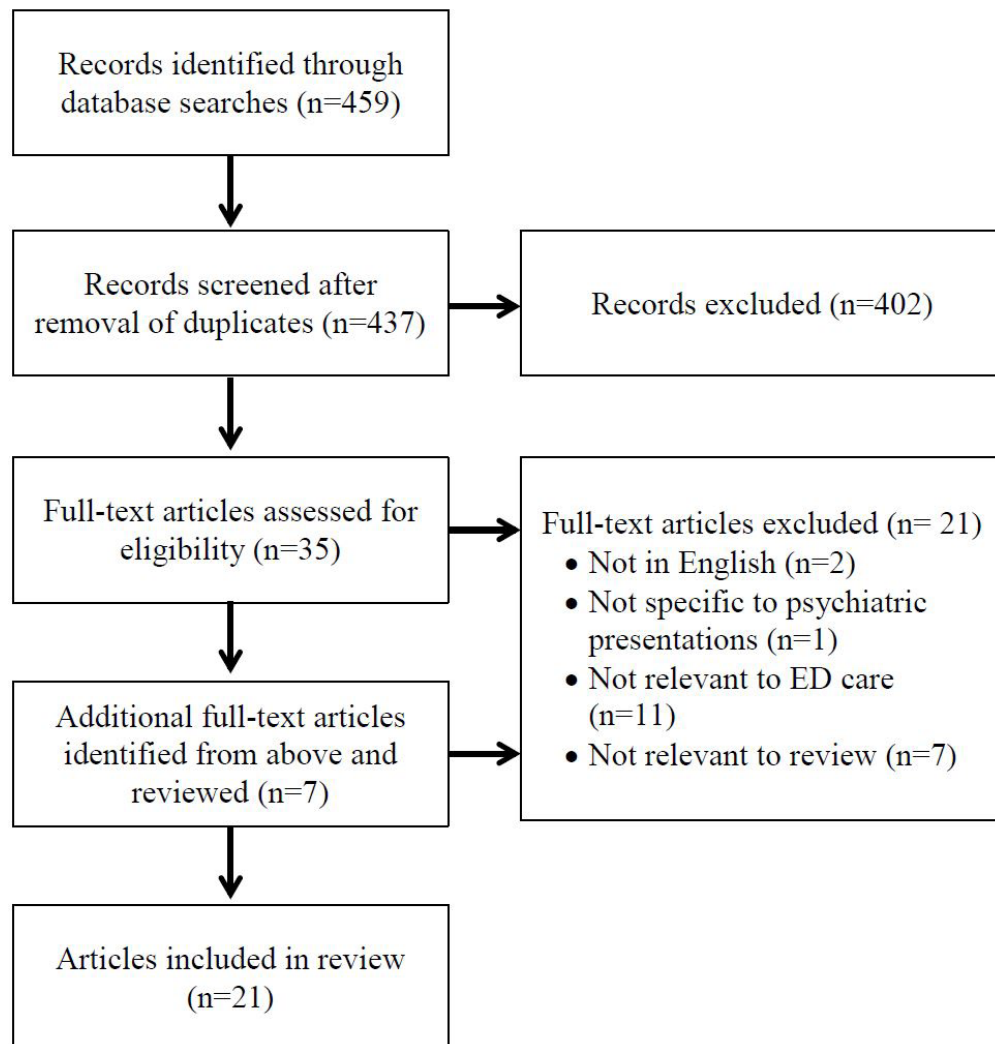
Records identified through database searches (n=459)

Records screened after removal of duplicates (n=437)

Records excluded (n=402)

Full-text articles assessed for eligibility (n=35)

Full-text articles excluded (n= 21)
• Not in English (n=2)
• Not specific to psychiatric presentations (n=1)
• Not relevant to ED care (n=11)
• Not relevant to review (n=7)

Additional full-text articles identified from above and reviewed (n=7)

Articles included in review (n=21)